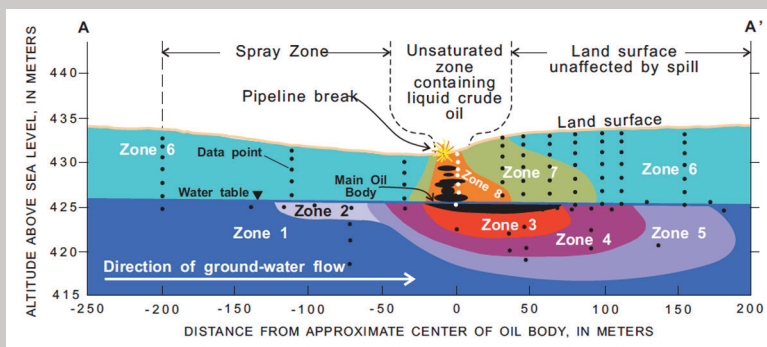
A

A'

Spray Zone

Unsaturated zone containing liquid crude oil

Land surface unaffected by spill

Pipeline break

Land surface

Zone 6

Data point

Main Oil Body

Zone 8

Zone 7

Zone 6

Water table

Zone 2

Zone 1

Zone 3

Zone 4

Zone 5

Direction of ground-water flow

ALTITUDE ABOVE SEA LEVEL, IN METERS

440

435

430

425

420

415

-250

-200

-150

-100

-50

0

50

100

150

200

DISTANCE FROM APPROXIMATE CENTER OF OIL BODY, IN METERS